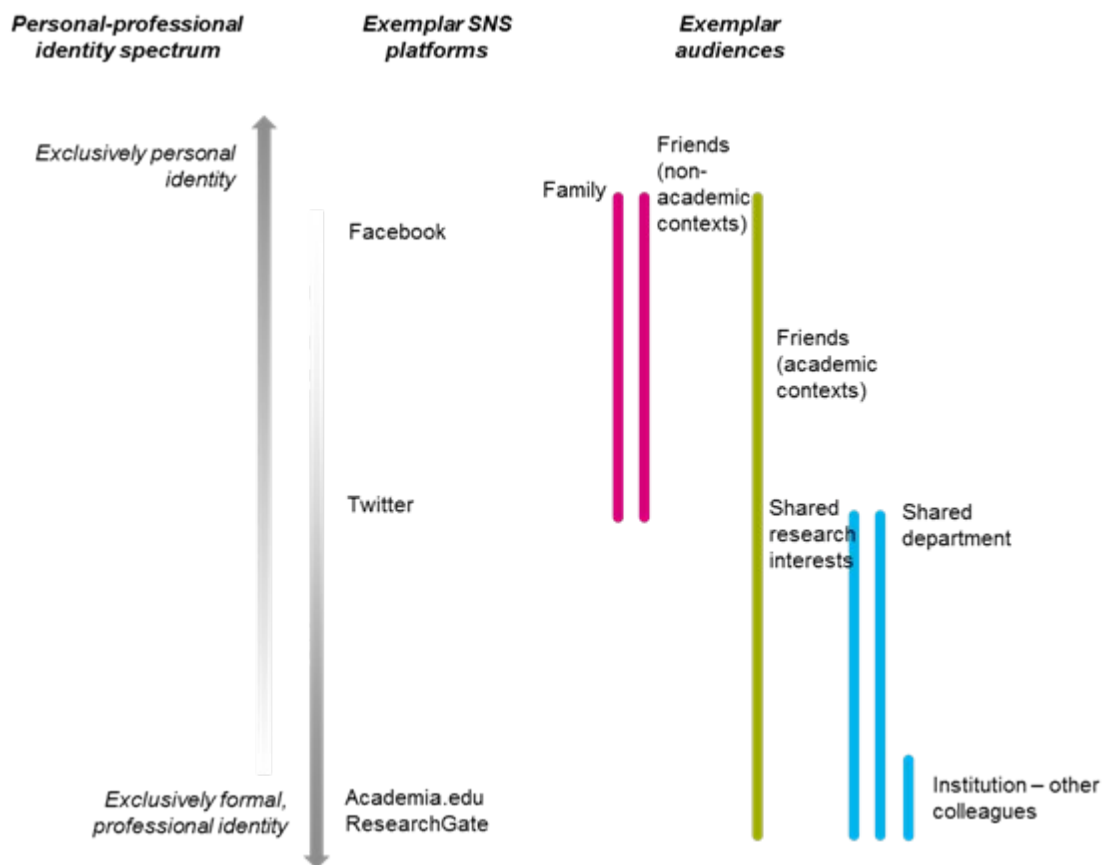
Personal-professional identity spectrum

Exemplar SNS platforms

Exemplar audiences

Exclusively personal identity

Family

Friends (non-academic contexts)

Facebook

Friends (academic contexts)

Twitter

Shared research interests

Shared department

Institution – other colleagues

Exclusively formal, professional identity

Academia.edu
ResearchGate